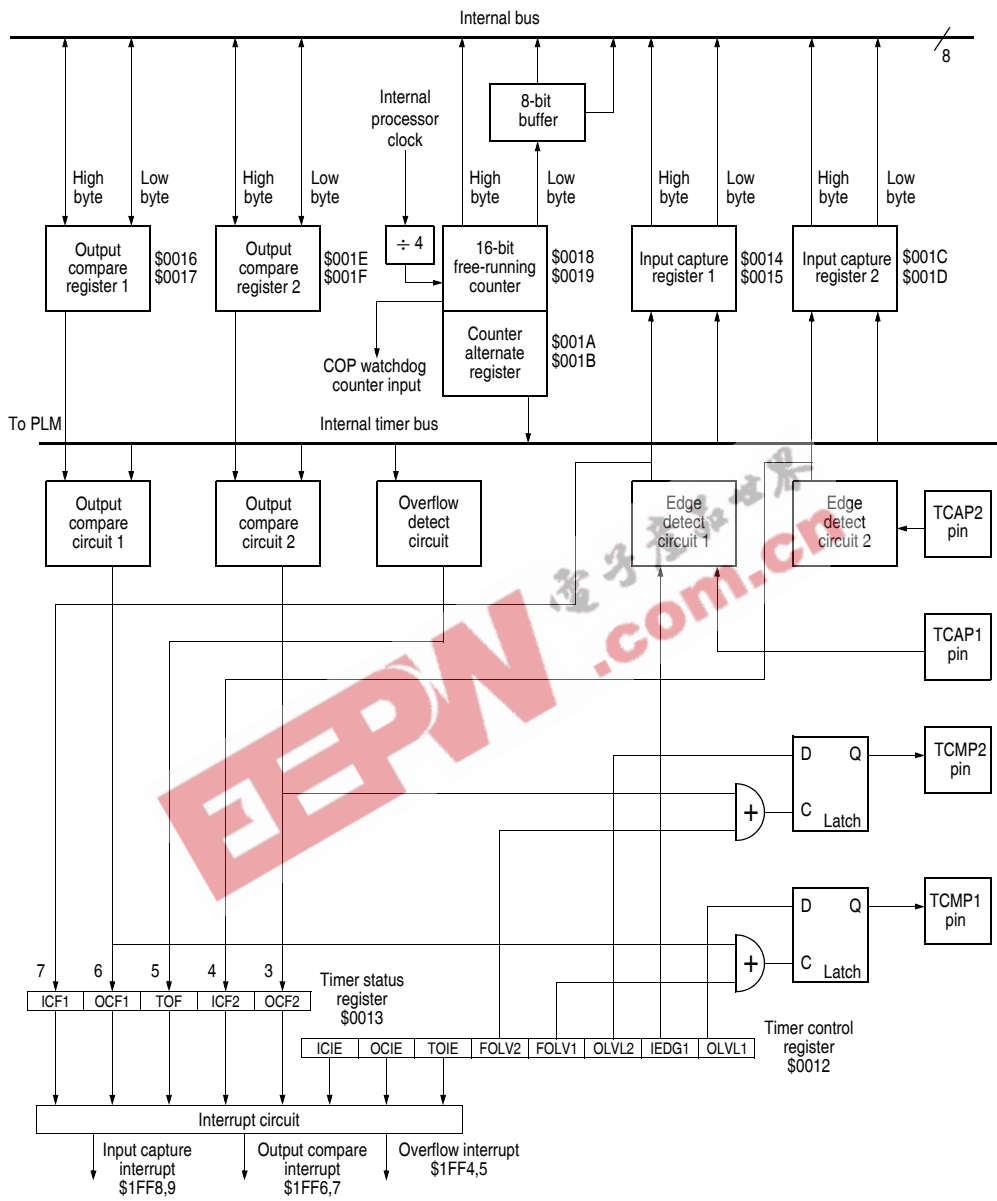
Internal bus

8

8-bit buffer

Internal processor clock

High byte

Low byte

High byte

Low byte

High byte

Low byte

High byte

Low byte

High byte

Low byte

Output compare register 1

$0016
$0017

Output compare register 2

$001E
$001F

$\div 4$

16-bit free-running counter

$0018
$0019

Input capture register 1

$0014
$0015

Input capture register 2

$001C
$001D

Counter alternate register

$001A
$001B

COP watchdog counter input

To PLM

Internal timer bus

Output compare circuit 1

Output compare circuit 2

Overflow detect circuit

Edge detect circuit 1

Edge detect circuit 2

TCAP2 pin

TCAP1 pin

D

Q

C

Latch

TCMP2 pin

D

Q

C

Latch

TCMP1 pin

7 6 5 4 3

| ICF1 | OCF1 | TOF | ICF2 | OCF2 |
|---|---|---|---|---|

Timer status register
$0013

| ICIE | OCIE | TOIE | FOLV2 | FOLV1 | OLVL2 | IEDG1 | OLVL1 |
|---|---|---|---|---|---|---|---|

Timer control register
$0012

Interrupt circuit

Input capture interrupt
$1FF8,9

Output compare interrupt
$1FF6,7

Overflow interrupt
$1FF4,5

电子产品世界 EEPW .com.cn